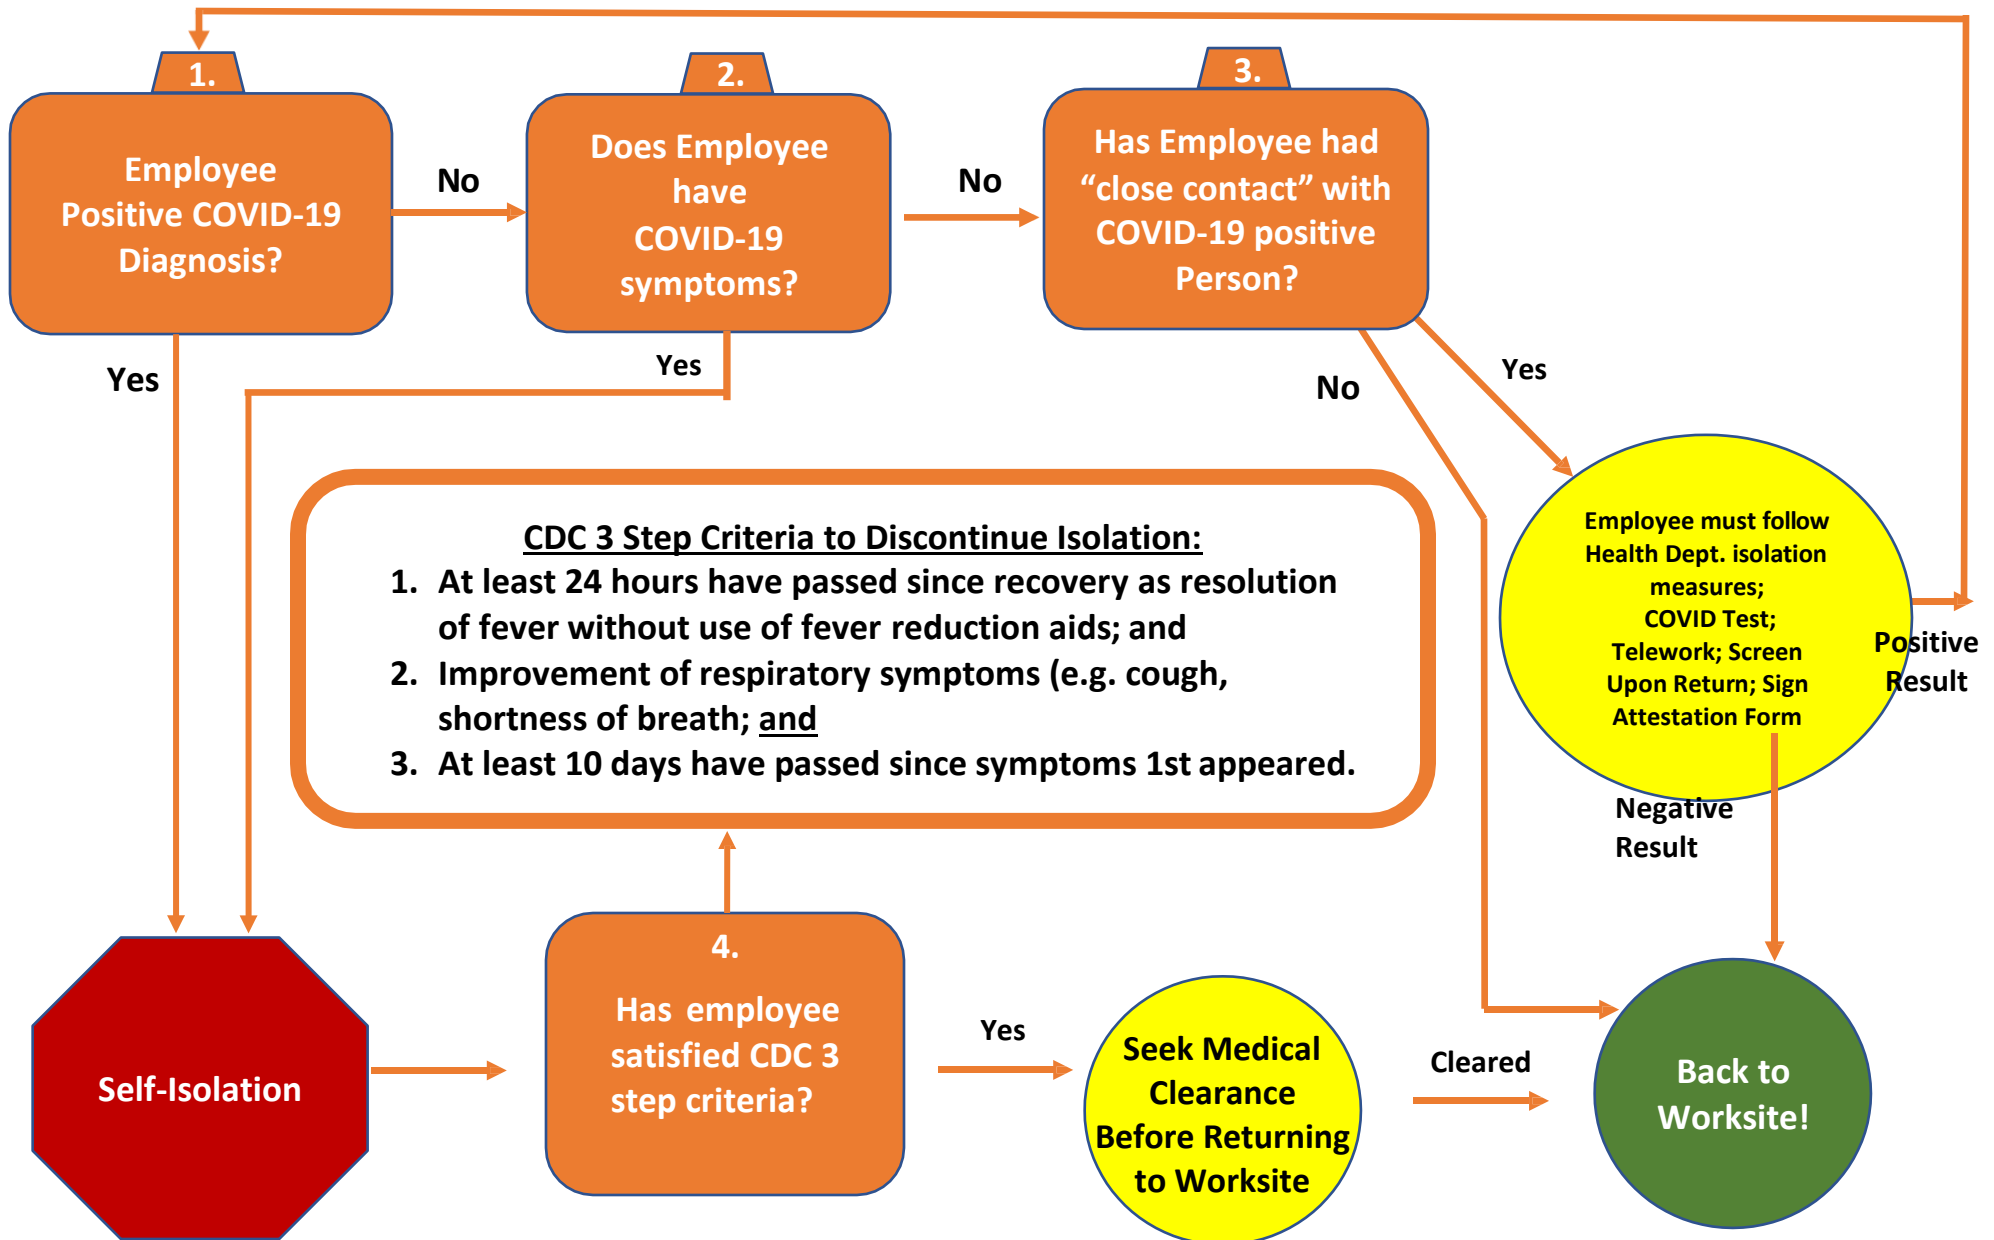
1.

Employee Positive COVID-19 Diagnosis?

No

2.

Does Employee have COVID-19 symptoms?

No

3.

Has Employee had "close contact" with COVID-19 positive Person?

Yes

Yes

No

Yes

Employee must follow Health Dept. isolation measures; COVID Test; Telework; Screen Upon Return; Sign Attestation Form

Positive Result

Negative Result

CDC 3 Step Criteria to Discontinue Isolation:
1. At least 24 hours have passed since recovery as resolution of fever without use of fever reduction aids; and
2. Improvement of respiratory symptoms (e.g. cough, shortness of breath; and
3. At least 10 days have passed since symptoms 1st appeared.

Self-Isolation

4.

Has employee satisfied CDC 3 step criteria?

Yes

Seek Medical Clearance Before Returning to Worksite

Cleared

Back to Worksite!